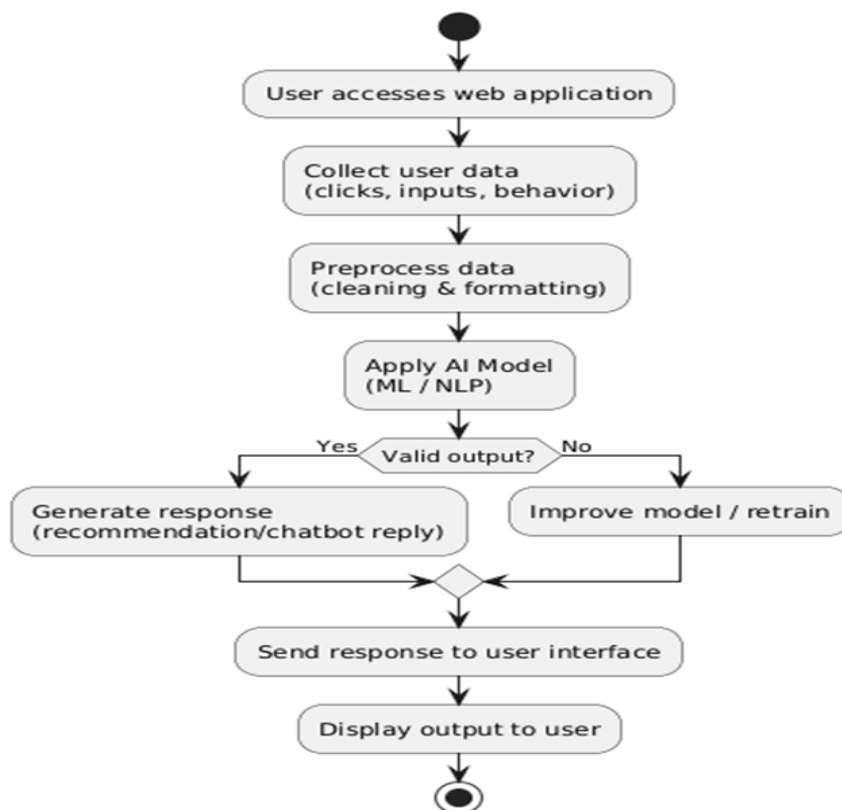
User accesses web application

Collect user data
(clicks, inputs, behavior)

Preprocess data
(cleaning & formatting)

Apply AI Model
(ML / NLP)

Yes

Valid output?

No

Generate response
(recommendation/chatbot reply)

Improve model / retrain

Send response to user interface

Display output to user